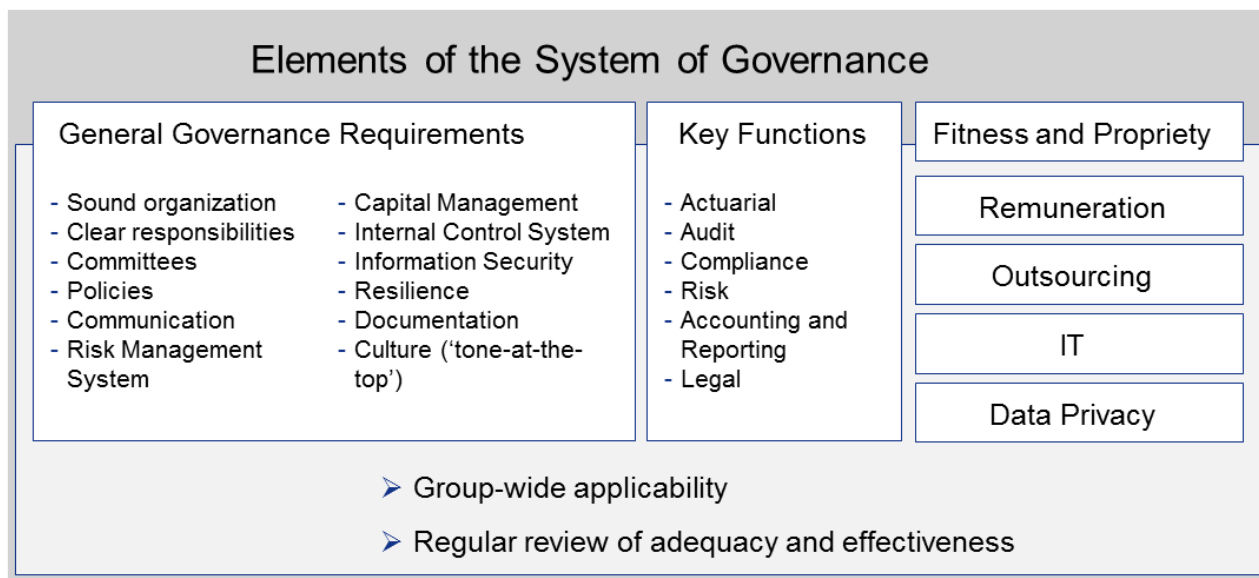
Elements of the System of Governance

General Governance Requirements

- Sound organization
- Clear responsibilities
- Committees
- Policies
- Communication
- Risk Management System

- Capital Management
- Internal Control System
- Information Security
- Resilience
- Documentation
- Culture ('tone-at-the-top')

Key Functions

- Actuarial
- Audit
- Compliance
- Risk
- Accounting and Reporting
- Legal

Fitness and Propriety

Remuneration

Outsourcing

IT

Data Privacy

➢ Group-wide applicability

➢ Regular review of adequacy and effectiveness